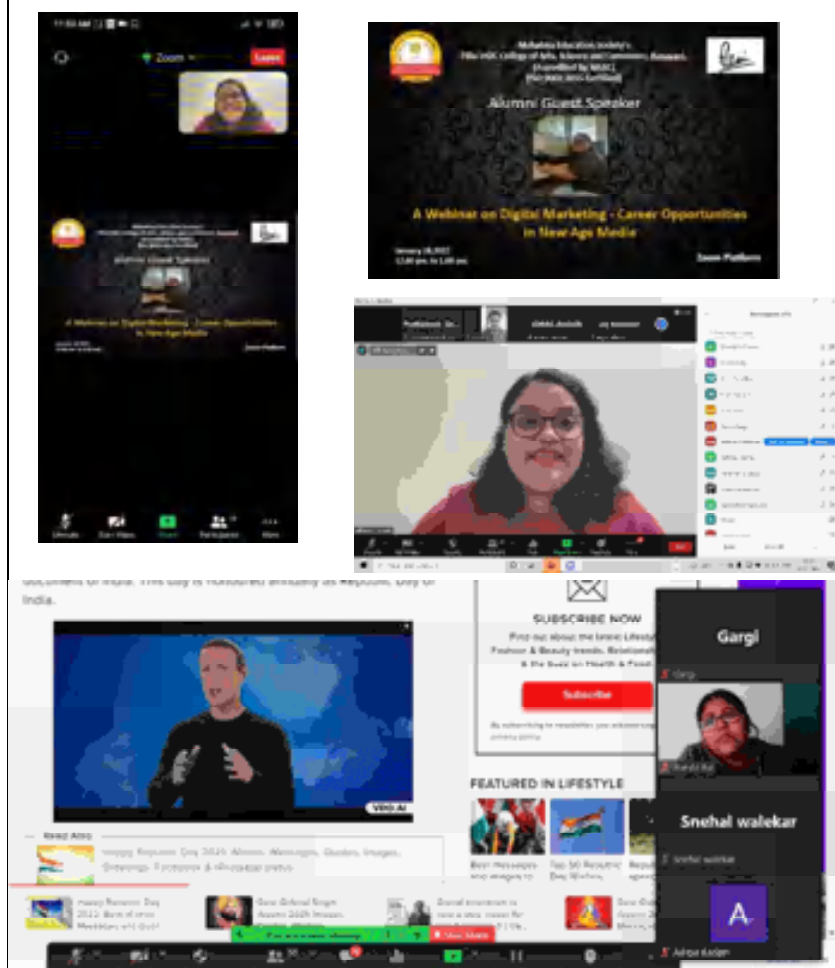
Zoom

Leave

Alumni Guest Speaker

A Webinar on Digital Marketing - Career Opportunities in New Age Media

Zoom Platform

Unmute

Start Video

Share

Participants

More

Mahatma Education Society's
Pillai HOC College of Arts, Science and Commerce, Rasayani.
(Accredited by NAAC)
(ISO 9001:2015 Certified)

Alumni Guest Speaker

A Webinar on Digital Marketing - Career Opportunities in New Age Media

January 28, 2022
12.00 pm. to 1.00 pm.

Zoom Platform

document of India. This day is honoured annually as Republic Day of India.

SUBSCRIBE NOW

Find out about the latest Lifestyle, Fashion & Beauty trends, Relationship & the buzz on Health & Food.

Subscribe

FEATURED IN LIFESTYLE

Read Also

Happy Republic Day 2022: Wishes, Messages, Quotes, Images, Greetings, Facebook & Whatsapp status

Happy Republic Day 2022: Best of Wishes

Top 50 Republic Day Wishes

Guru Gobind Singh Jayanti 2022

Gargi

Gargi

Snehal walekar

Snehal walekar

A

Aditya Kadam

Vdo.Ai

View Mode